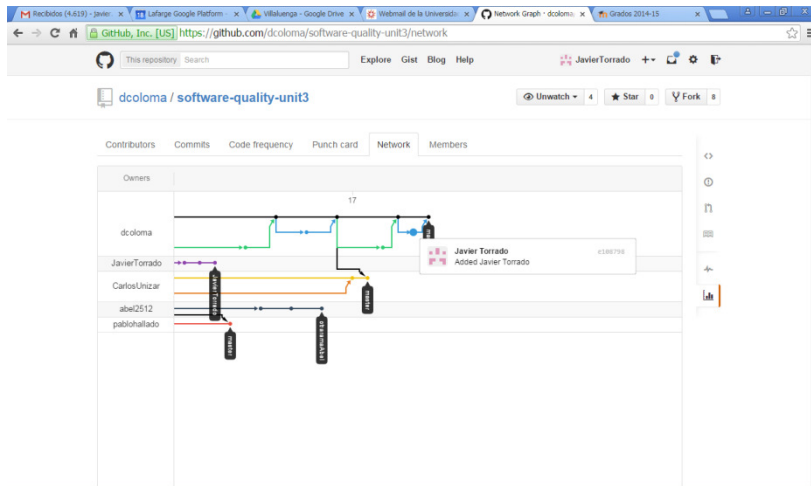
Recibidos (4.619) - javier ×
Lafarge Google Platform ×
Villaluenga - Google Drive ×
Webmail de la Universidad ×
Network Graph · dcoloma ×
Grados 2014-15 ×

GitHub, Inc. [US] https://github.com/dcoloma/software-quality-unit3/network

This repository Search
Explore Gist Blog Help
JavierTorrado

dcoloma / software-quality-unit3
Unwatch 4
Star 0
Fork 8

Contributors Commits Code frequency Punch card Network Members

Owners
17
dcoloma
JavierTorrado
CarlosUnizar
abel2512
pablohallado

Javier Torrado c186756
Added Javier Torrado

JavierTorrado
master
master
master
abelramallo